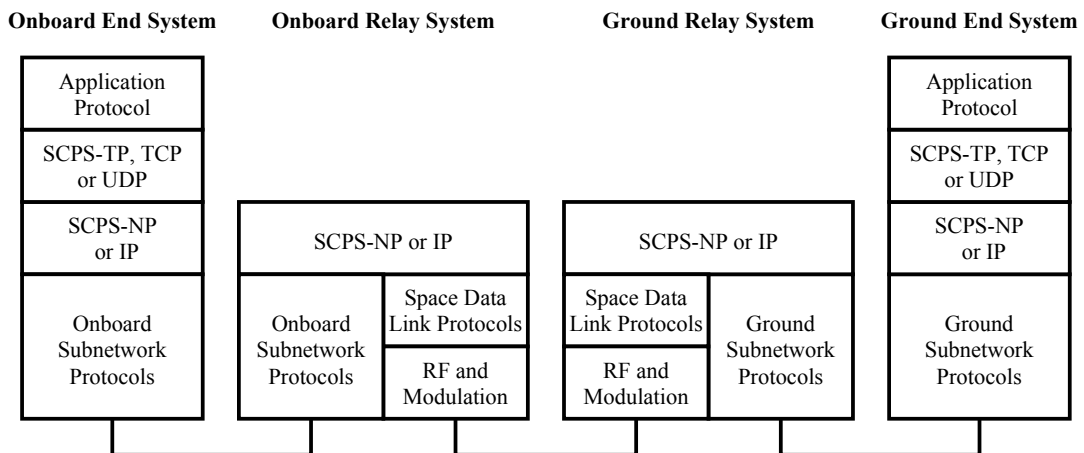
Onboard End System

Application Protocol

SCPS-TP, TCP or UDP

SCPS-NP or IP

Onboard Subnetwork Protocols

Onboard Relay System

SCPS-NP or IP

Onboard Subnetwork Protocols

Space Data Link Protocols

RF and Modulation

Ground Relay System

SCPS-NP or IP

Space Data Link Protocols

RF and Modulation

Ground Subnetwork Protocols

Ground End System

Application Protocol

SCPS-TP, TCP or UDP

SCPS-NP or IP

Ground Subnetwork Protocols